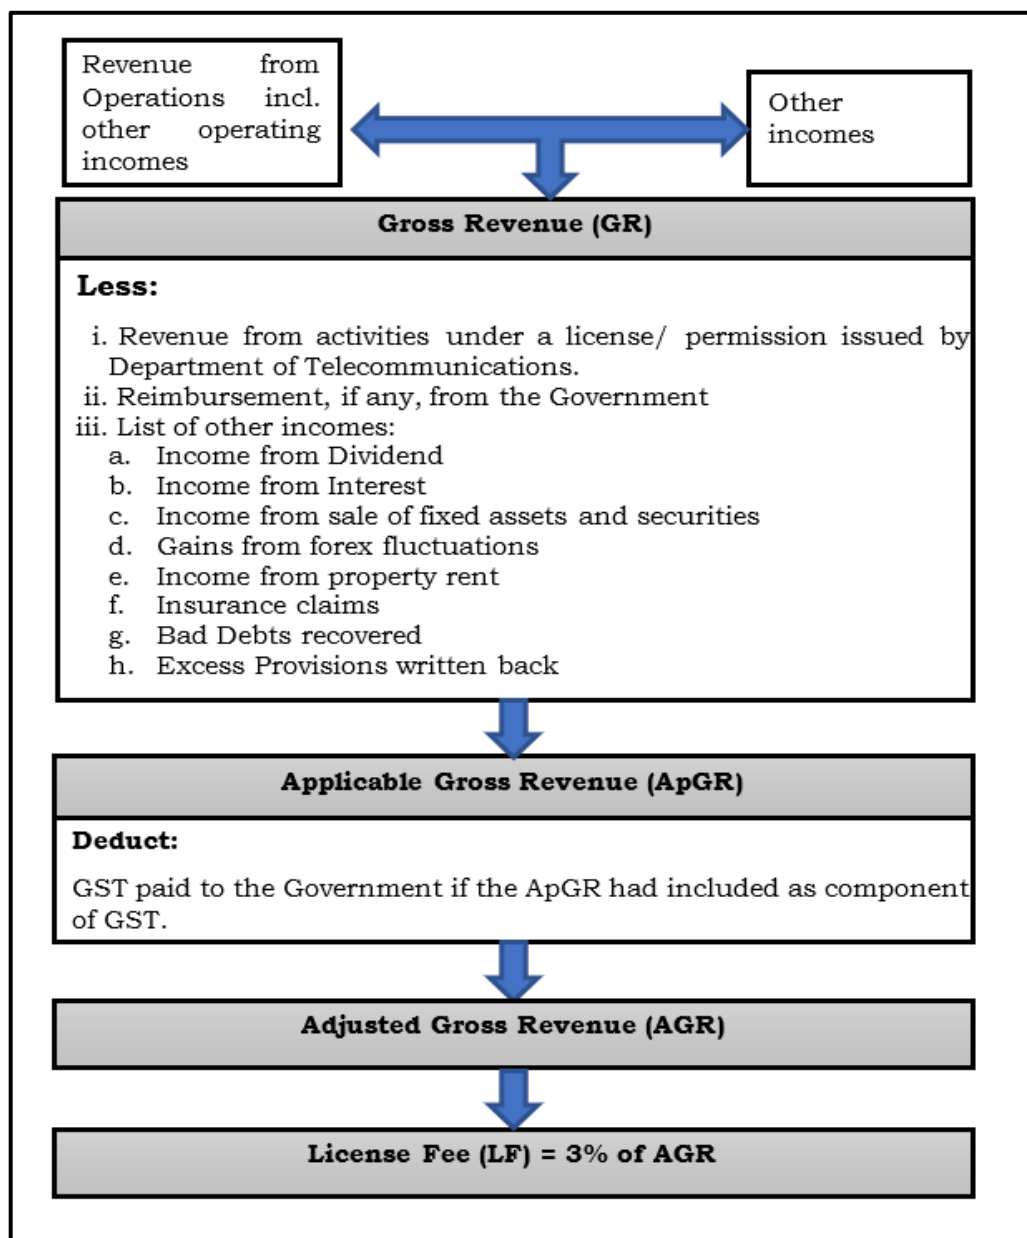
Revenue from Operations incl. other operating incomes

Other incomes

Gross Revenue (GR)

Less:

i. Revenue from activities under a license/ permission issued by Department of Telecommunications.
ii. Reimbursement, if any, from the Government
iii. List of other incomes:
a. Income from Dividend
b. Income from Interest
c. Income from sale of fixed assets and securities
d. Gains from forex fluctuations
e. Income from property rent
f. Insurance claims
g. Bad Debts recovered
h. Excess Provisions written back

Applicable Gross Revenue (ApGR)

Deduct:

GST paid to the Government if the ApGR had included as component of GST.

Adjusted Gross Revenue (AGR)

License Fee (LF) = 3% of AGR